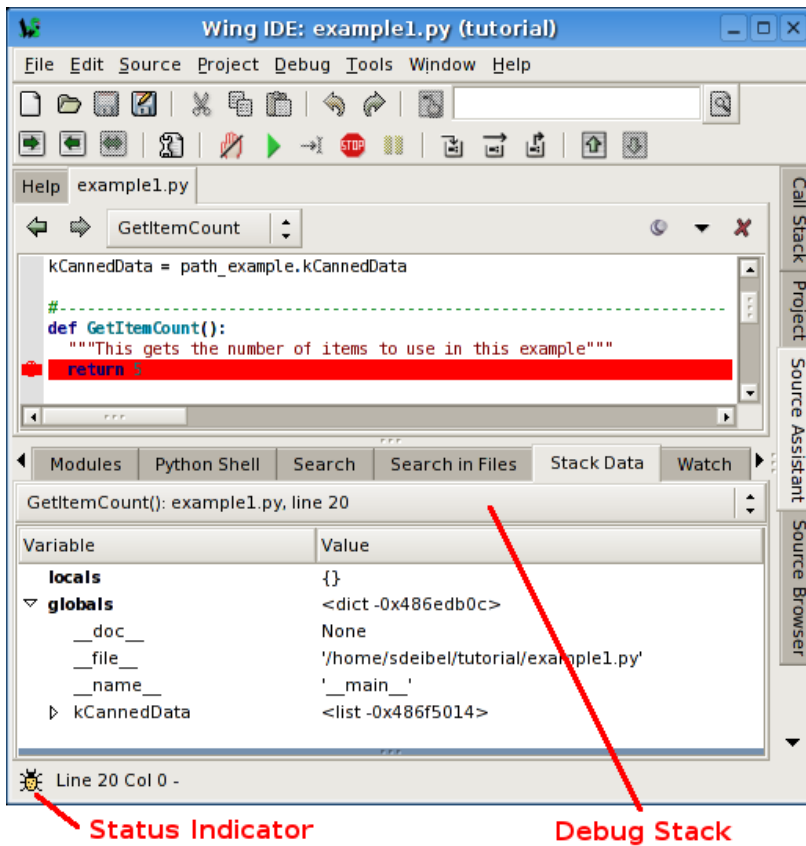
Wing IDE: example1.py (tutorial)

File Edit Source Project Debug Tools Window Help

Help example1.py

GetItemCount

kCannedData = path_example.kCannedData

#-----------------------------------------------------------
def GetItemCount():
  """This gets the number of items to use in this example"""
  return 5

Modules | Python Shell | Search | Search in Files | Stack Data | Watch

GetItemCount(): example1.py, line 20

| Variable | Value |
|---|---|
| locals | {} |
| globals | <dict -0x486edb0c> |
| __doc__ | None |
| __file__ | '/home/sdeibel/tutorial/example1.py' |
| __name__ | '__main__' |
| kCannedData | <list -0x486f5014> |

Call Stack
Project
Source Assistant
Source Browser

Line 20 Col 0 -

Status Indicator

Debug Stack